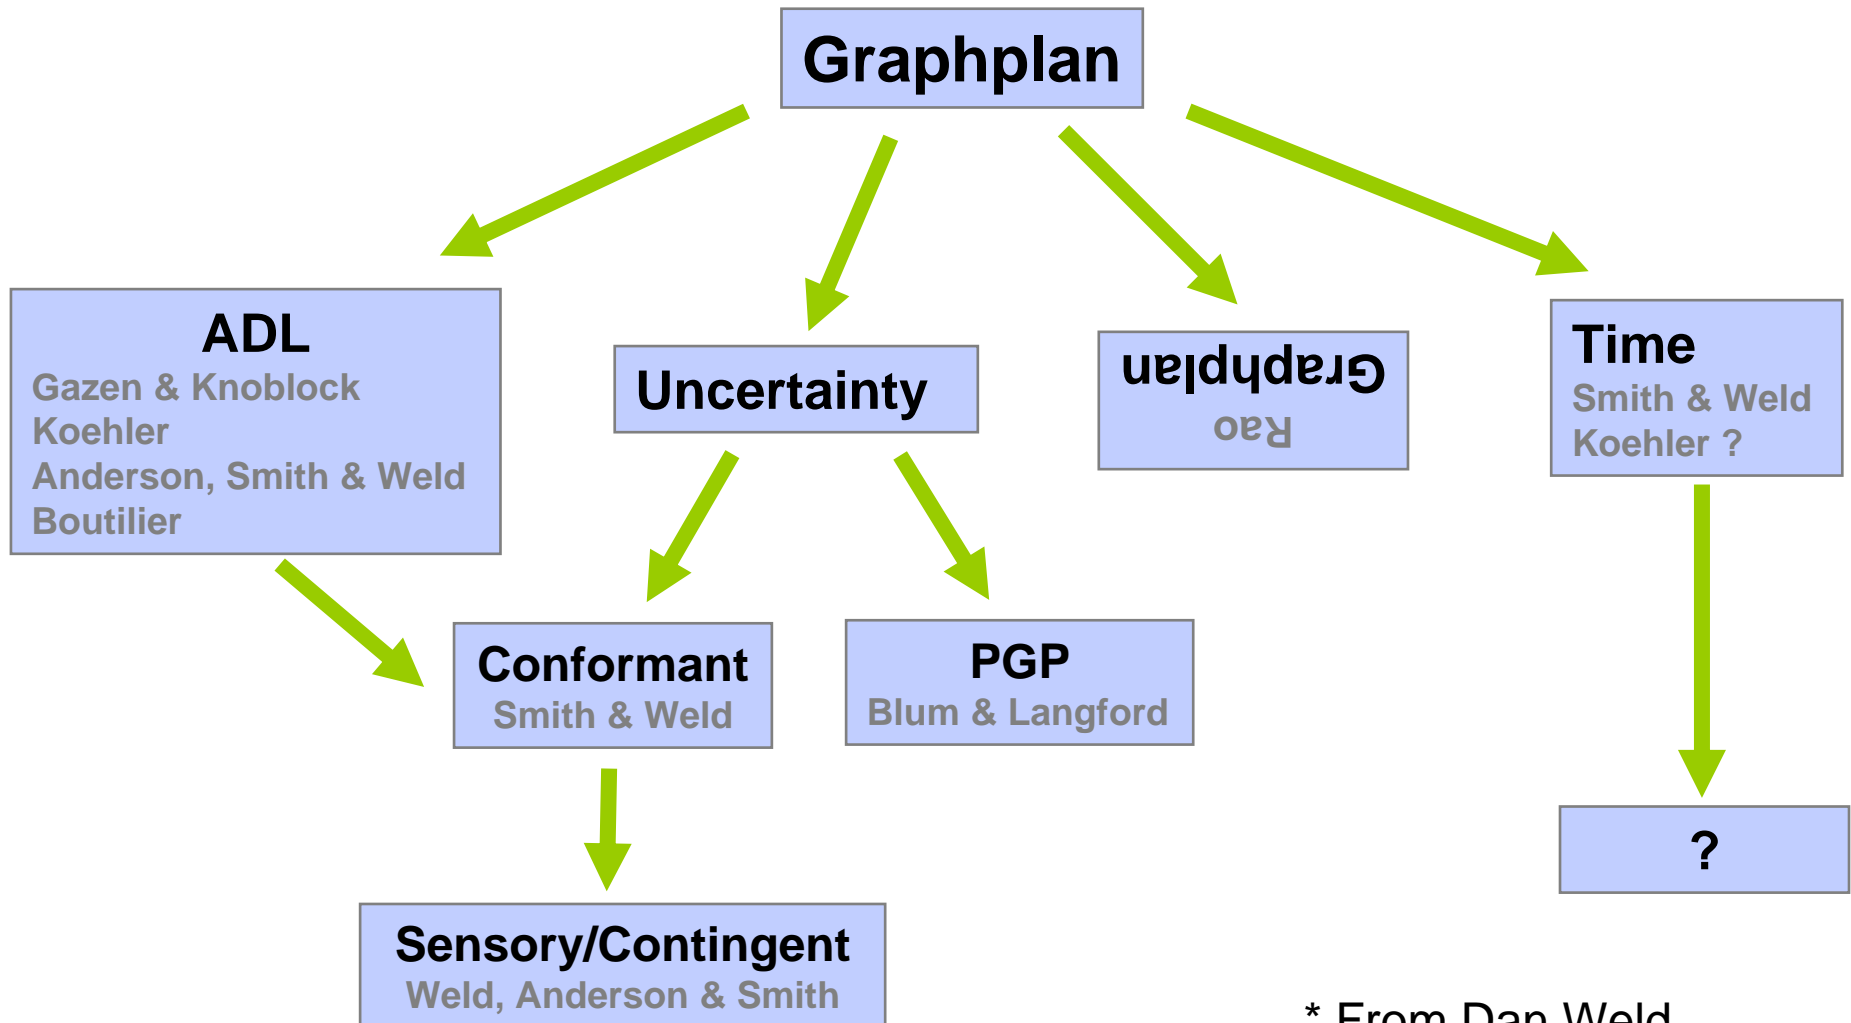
Graphplan

ADL
Gazen & Knoblock
Koehler
Anderson, Smith & Weld
Boutilier

Uncertainty

Graphplan
Rao

Time
Smith & Weld
Koehler ?

Conformant
Smith & Weld

PGP
Blum & Langford

?

Sensory/Contingent
Weld, Anderson & Smith

* From Dan Weld